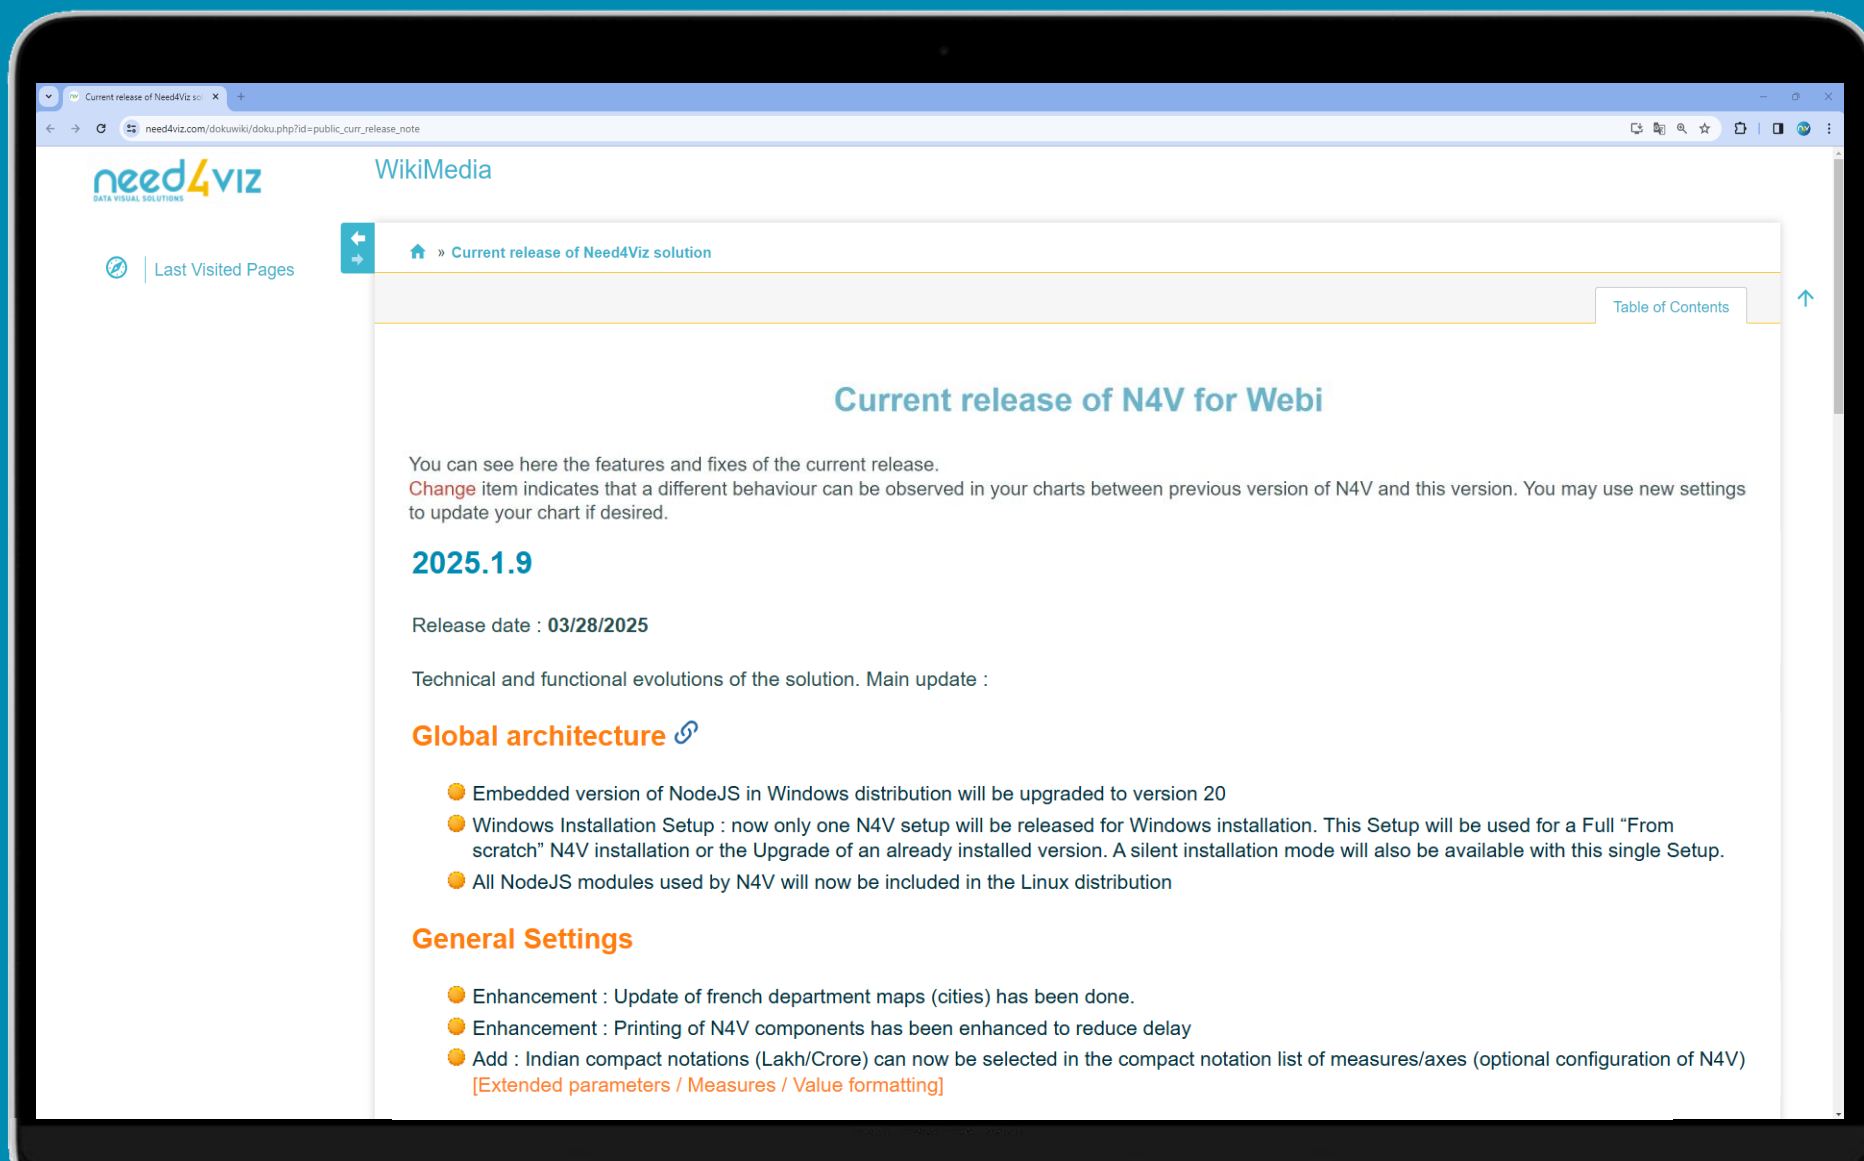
Current release of Need4Viz so

need4viz.com/dokuwiki/doku.php?id=public_curr_release_note

need4viz
DATA VISUAL SOLUTIONS

WikiMedia

Last Visited Pages

» Current release of Need4Viz solution

Table of Contents

Current release of N4V for Webi

You can see here the features and fixes of the current release.
Change item indicates that a different behaviour can be observed in your charts between previous version of N4V and this version. You may use new settings to update your chart if desired.

2025.1.9

Release date : 03/28/2025

Technical and functional evolutions of the solution. Main update :

Global architecture

- Embedded version of NodeJS in Windows distribution will be upgraded to version 20
- Windows Installation Setup : now only one N4V setup will be released for Windows installation. This Setup will be used for a Full “From scratch” N4V installation or the Upgrade of an already installed version. A silent installation mode will also be available with this single Setup.
- All NodeJS modules used by N4V will now be included in the Linux distribution

General Settings

- Enhancement : Update of french department maps (cities) has been done.
- Enhancement : Printing of N4V components has been enhanced to reduce delay
- Add : Indian compact notations (Lakh/Crore) can now be selected in the compact notation list of measures/axes (optional configuration of N4V) [Extended parameters / Measures / Value formatting]